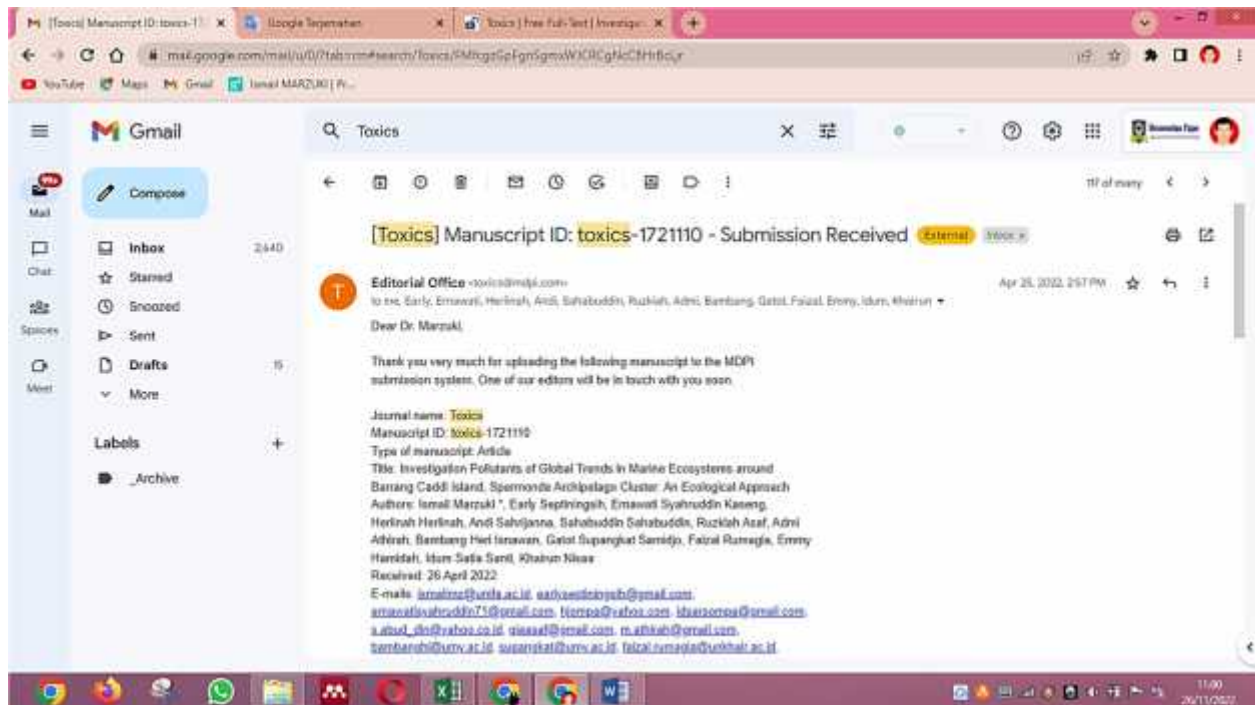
M [Toxics] Manuscript ID: toxics-17 ×
Google Terjemahan ×
Toxics | Free Full-Text | Investiga ×
+

mail.google.com/mail/u/0/?tab=rm#search/Toxics/FMfcgzGpFgnSgmsWXCRCgNcCNHrBcjr

YouTube Maps Gmail Ismail MARZUKI | Pr...

Gmail
Toxics
Compose
Mail
Chat
Spaces
Meet
Inbox 2,440
Starred
Snoozed
Sent
Drafts 15
More
Labels +
_Archive

117 of many

[Toxics] Manuscript ID: toxics-1721110 - Submission Received External Inbox ×

Editorial Office <toxics@mdpi.com>
to me, Early, Ernawati, Herlinah, Andi, Sahabuddin, Ruzkiah, Admi, Bambang, Gatot, Faizal, Emmy, Idum, Khairun
Apr 26, 2022, 2:57 PM

Dear Dr. Marzuki,

Thank you very much for uploading the following manuscript to the MDPI submission system. One of our editors will be in touch with you soon.

Journal name: Toxics
Manuscript ID: toxics-1721110
Type of manuscript: Article
Title: Investigation Pollutants of Global Trends in Marine Ecosystems around Barrang Caddi Island, Spermonde Archipelago Cluster: An Ecological Approach
Authors: Ismail Marzuki *, Early Septiningsih, Ernawati Syahruddin Kaseng, Herlinah Herlinah, Andi Sahrijanna, Sahabuddin Sahabuddin, Ruzkiah Asaf, Admi Athirah, Bambang Heri Isnawan, Gatot Supangkat Samidjo, Faizal Rumagia, Emmy Hamidah, Idum Satia Santi, Khairun Nisaa
Received: 26 April 2022
E-mails: ismailmz@unifa.ac.id, earlyseptiningsih@gmail.com, ernawatisyahruddin71@gmail.com, hlompa@yahoo.com, ldsarsompa@gmail.com, s.abud_din@yahoo.co.id, qiaasaf@gmail.com, m.athirah@gmail.com, bambanghi@umy.ac.id, supangkat@umy.ac.id, faizal.rumagia@unkhair.ac.id

11:00
26/11/2022